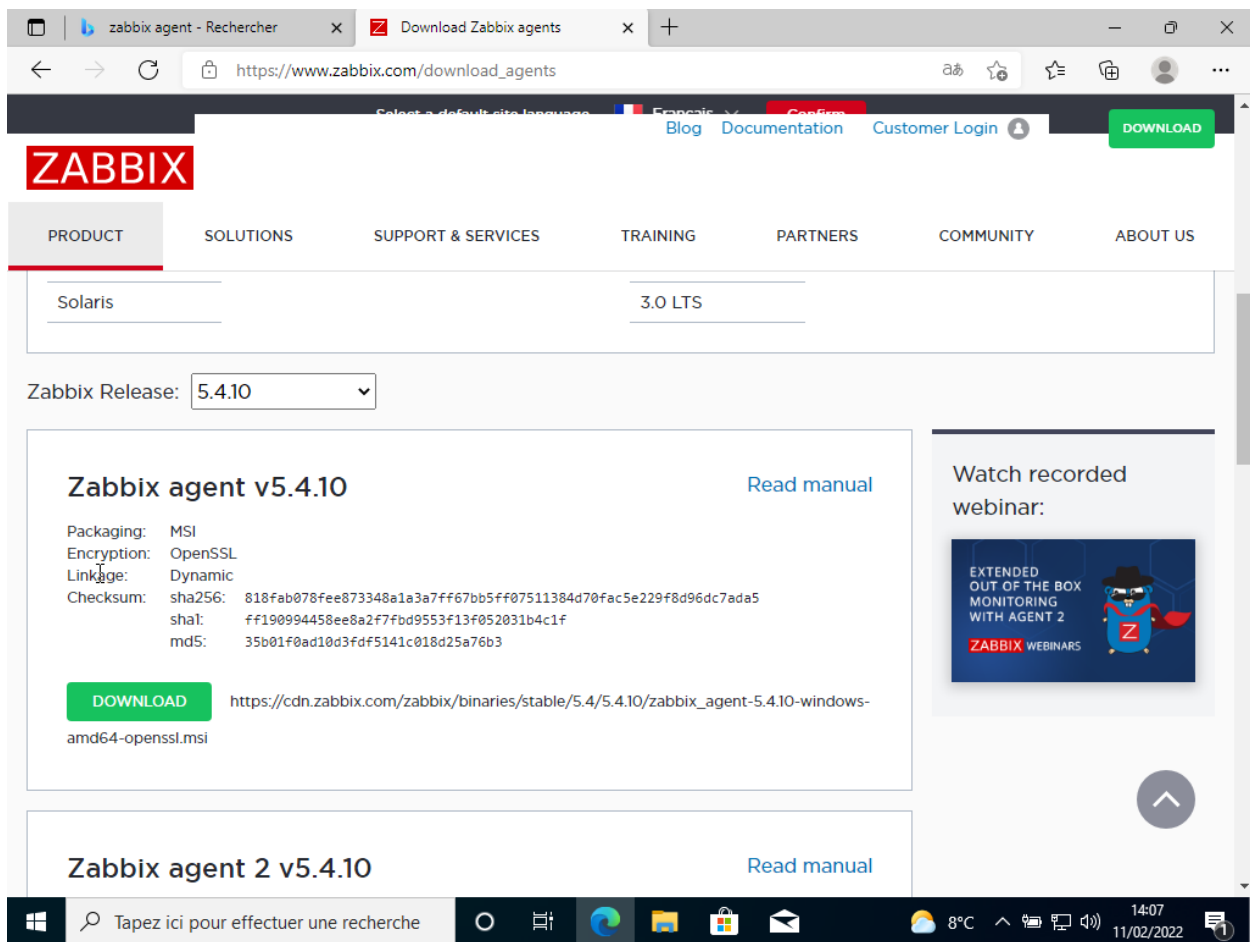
zabbix agent - Rechercher
Download Zabbix agents
https://www.zabbix.com/download_agents

Select a default site language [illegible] Français Confirm
Blog Documentation Customer Login
DOWNLOAD

ZABBIX

PRODUCT SOLUTIONS SUPPORT & SERVICES TRAINING PARTNERS COMMUNITY ABOUT US

| Solaris | 3.0 LTS |
|---|---|

Zabbix Release: 5.4.10

Zabbix agent v5.4.10
Read manual

Packaging: MSI
Encryption: OpenSSL
Linkage: Dynamic
Checksum: sha256: 818fab078fee873348a1a3a7ff67bb5ff07511384d70fac5e229f8d96dc7ada5
sha1: ff190994458ee8a2f7fbd9553f13f052031b4c1f
md5: 35b01f0ad10d3fdf5141c018d25a76b3

DOWNLOAD https://cdn.zabbix.com/zabbix/binaries/stable/5.4/5.4.10/zabbix_agent-5.4.10-windows-amd64-openssl.msi

Watch recorded webinar:
EXTENDED OUT OF THE BOX MONITORING WITH AGENT 2
ZABBIX WEBINARS

Zabbix agent 2 v5.4.10
Read manual

Tapez ici pour effectuer une recherche
8°C
14:07
11/02/2022